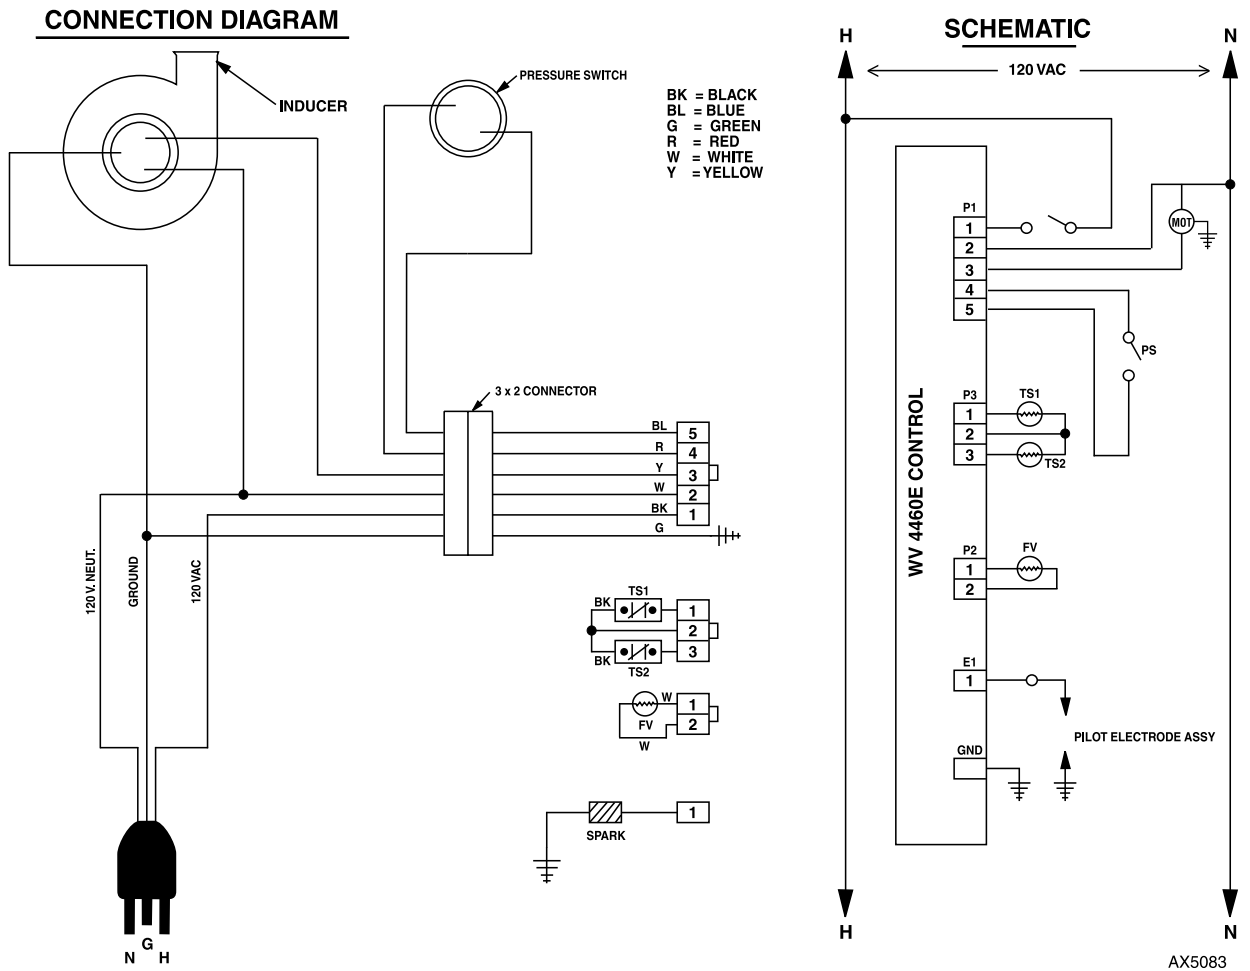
CONNECTION DIAGRAM

INDUCER

PRESSURE SWITCH

BK = BLACK
BL = BLUE
G = GREEN
R = RED
W = WHITE
Y = YELLOW

3 x 2 CONNECTOR

BL 5
R 4
Y 3
W 2
BK 1
G

120 V. NEUT.
GROUND
120 VAC

BK TS1 1
2
BK TS2 3

W 1
FV 2
W

SPARK 1

N G H

SCHEMATIC

H N

120 VAC

P1
1
2
3
4
5

MOT

PS

WV 4460E CONTROL

P3
1 TS1
2
3 TS2

P2
1 FV
2

E1
1

PILOT ELECTRODE ASSY

GND

H N

AX5083